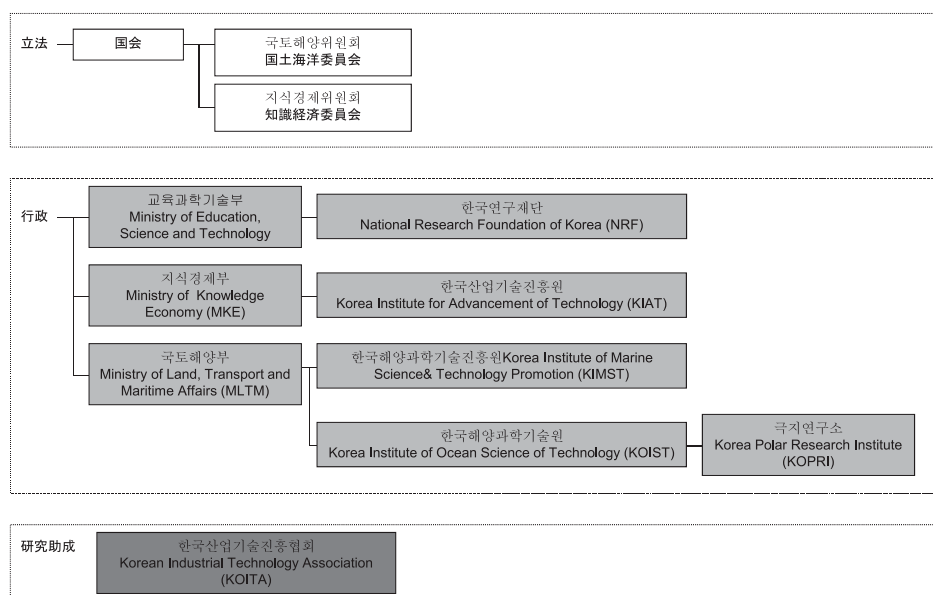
立法

国会

국토해양위원회
国土海洋委員会

지식경제위원회
知識経済委員会

行政

교육과학기술부
Ministry of Education, Science and Technology

한국연구재단
National Research Foundation of Korea (NRF)

지식경제부
Ministry of Knowledge Economy (MKE)

한국산업기술진흥원
Korea Institute for Advancement of Technology (KIAT)

국토해양부
Ministry of Land, Transport and Maritime Affairs (MLTM)

한국해양과학기술진흥원Korea Institute of Marine Science& Technology Promotion (KIMST)

한국해양과학기술원
Korea Institute of Ocean Science of Technology (KOIST)

극지연구소
Korea Polar Research Institute (KOPRI)

研究助成

한국산업기술진흥협회
Korean Industrial Technology Association (KOITA)